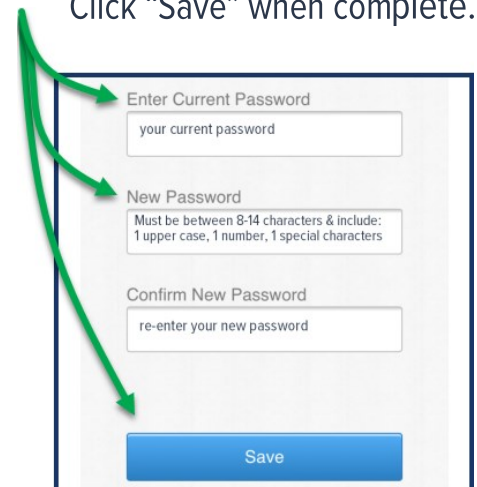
Click "Save" when complete.

Enter Current Password

your current password

New Password

Must be between 8-14 characters & include: 1 upper case, 1 number, 1 special characters

Confirm New Password

re-enter your new password

Save